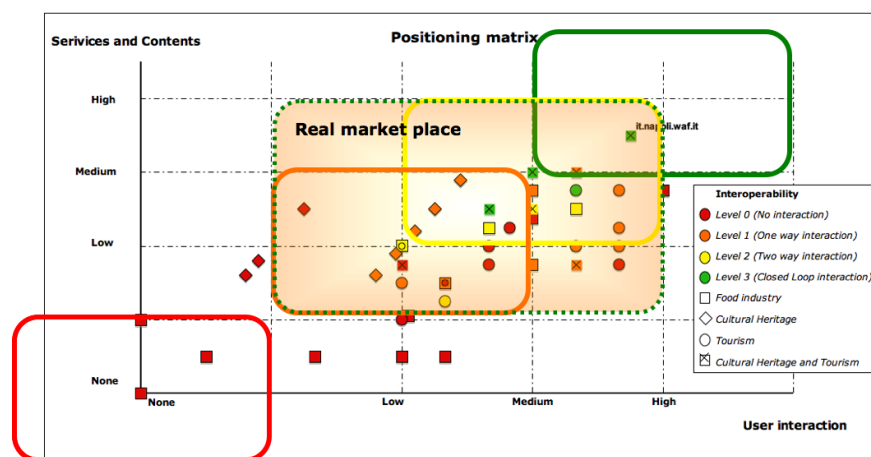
Serivices and Contents

Positioning matrix

High

Medium

Low

None

Real market place

it.napoli.waf.it

Interoperability
Level 0 (No interaction)
Level 1 (One way interaction)
Level 2 (Two way interaction)
Level 3 (Closed Loop interaction)
Food industry
Cultural Heritage
Tourism
Cultural Heritage and Tourism

None

Low

Medium

High

User interaction